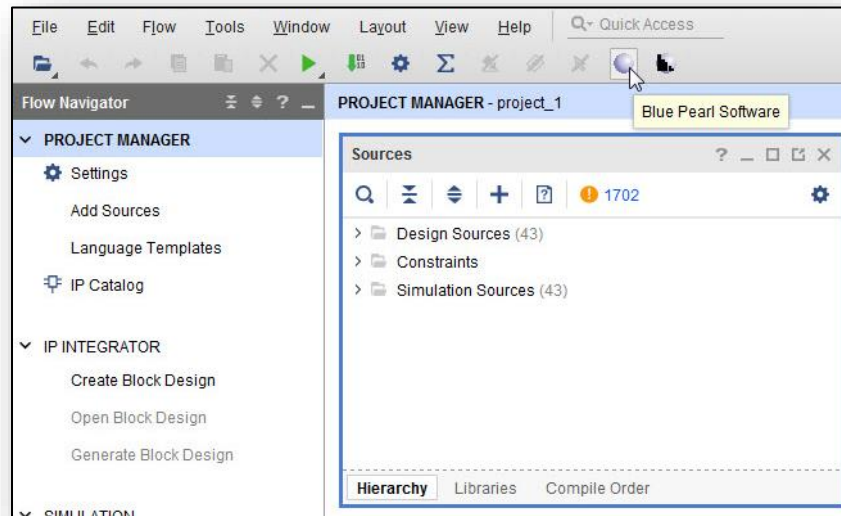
File Edit Flow Tools Window Layout View Help Quick Access

Flow Navigator

PROJECT MANAGER - project_1

Blue Pearl Software

PROJECT MANAGER

Settings

Add Sources

Language Templates

IP Catalog

IP INTEGRATOR

Create Block Design

Open Block Design

Generate Block Design

SIMULATION

Sources

1702

Design Sources (43)

Constraints

Simulation Sources (43)

Hierarchy Libraries Compile Order